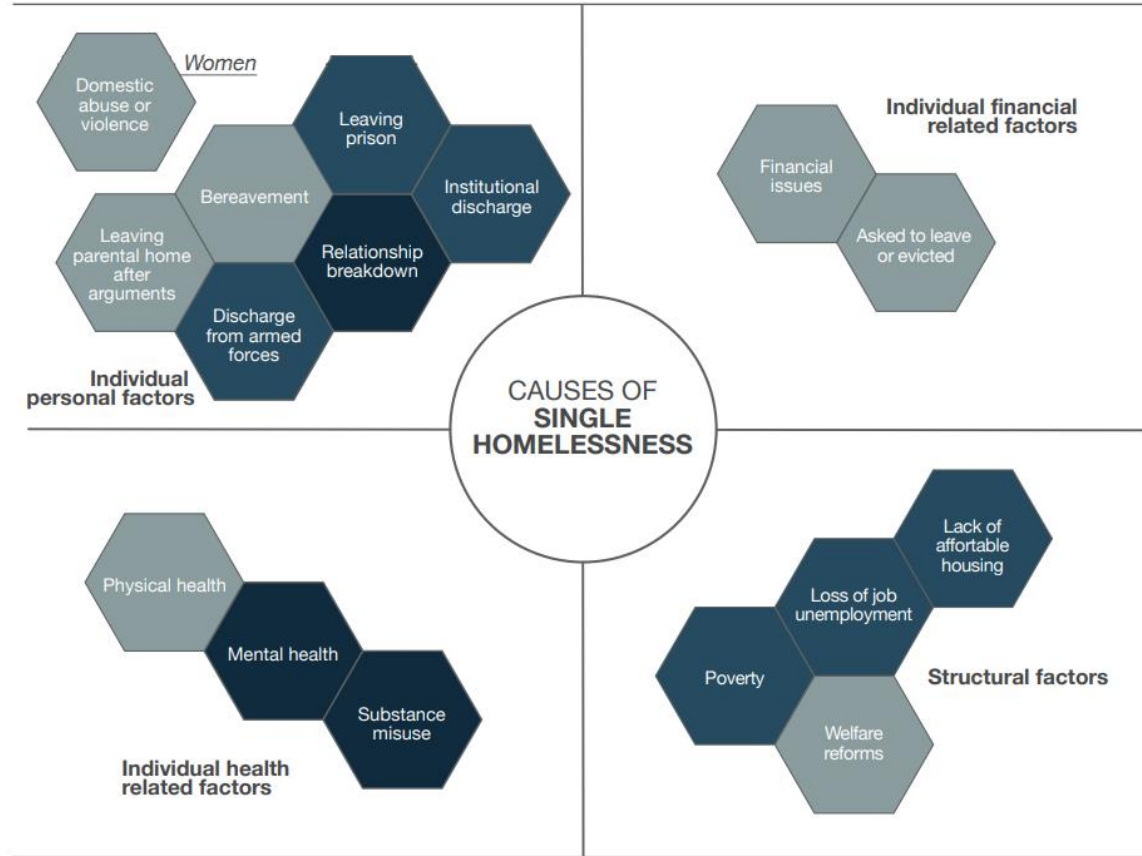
Women

Domestic abuse or violence

Leaving prison

Bereavement

Institutional discharge

Leaving parental home after arguments

Relationship breakdown

Discharge from armed forces

Individual personal factors

Individual financial related factors

Financial issues

Asked to leave or evicted

CAUSES OF SINGLE HOMELESSNESS

Physical health

Mental health

Substance misuse

Individual health related factors

Lack of affortable housing

Loss of job unemployment

Poverty

Structural factors

Welfare reforms